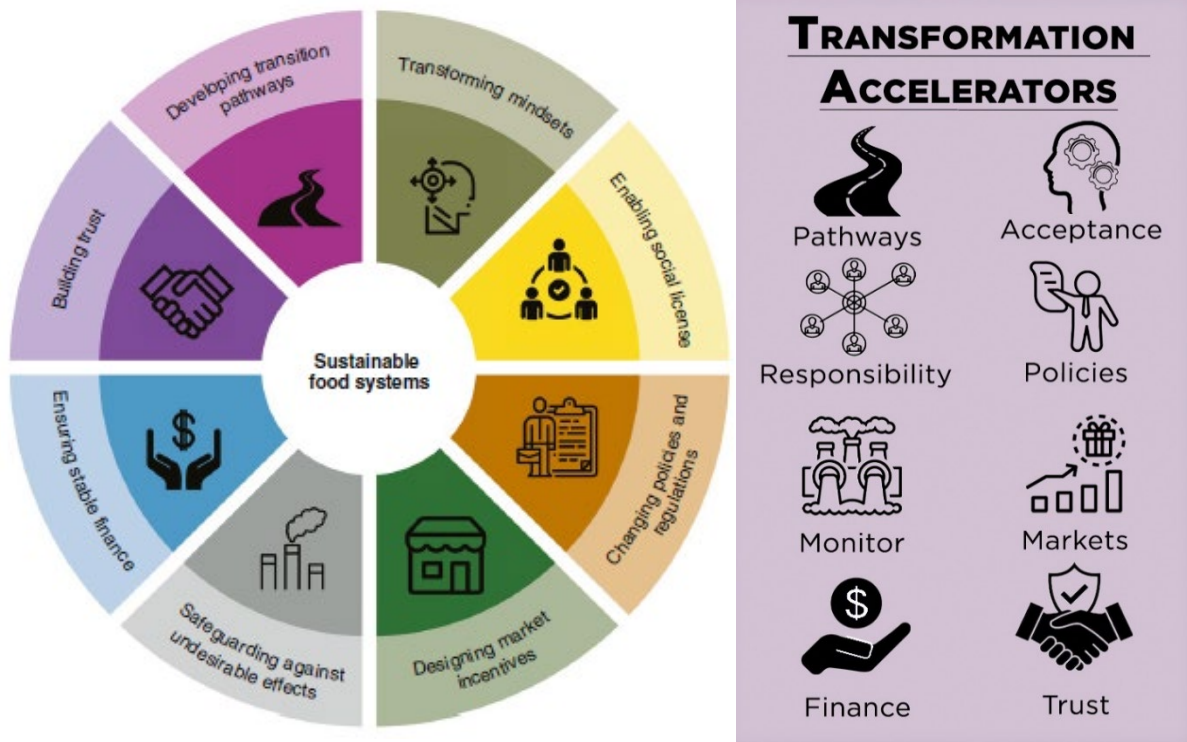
Developing transition pathways

Transforming mindsets

Enabling social license

Changing policies and regulations

Designing market incentives

Safeguarding against undesirable effects

Ensuring stable finance

Building trust

Sustainable food systems

TRANSFORMATION ACCELERATORS

Pathways

Acceptance

Responsibility

Policies

Monitor

Markets

Finance

Trust